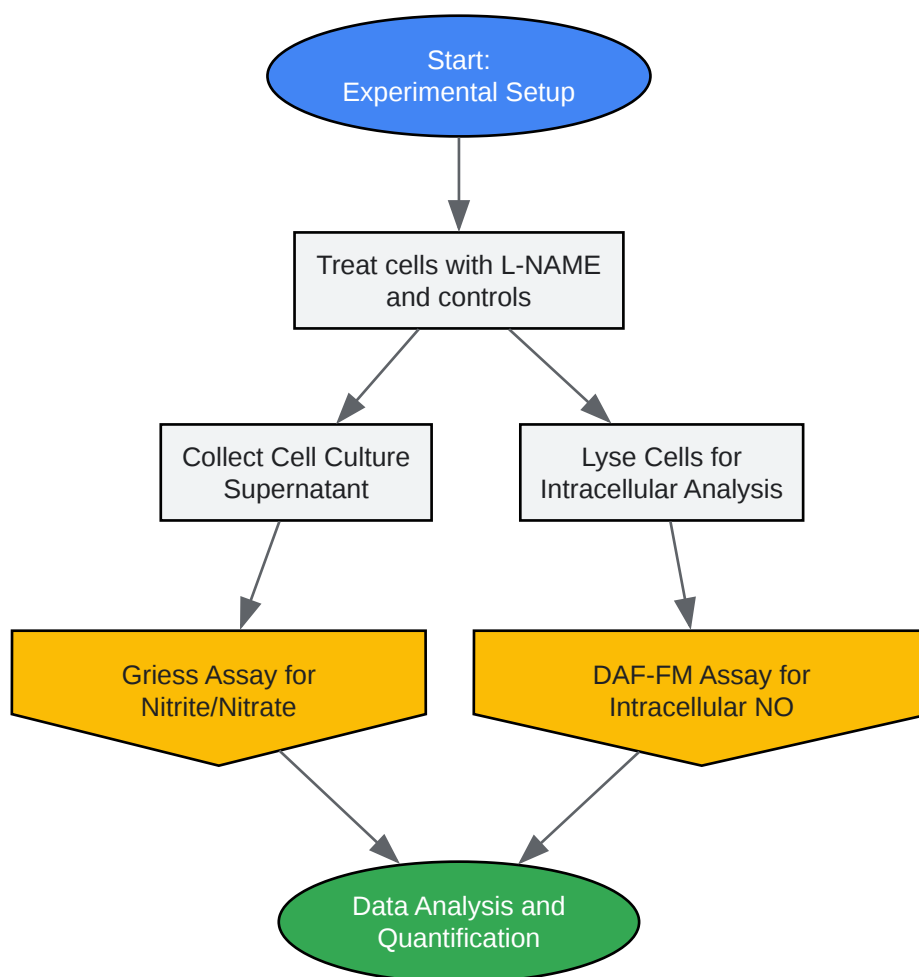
Start:
Experimental Setup

Treat cells with L-NAME and controls

Collect Cell Culture Supernatant

Lyse Cells for Intracellular Analysis

Griess Assay for Nitrite/Nitrate

DAF-FM Assay for Intracellular NO

Data Analysis and Quantification